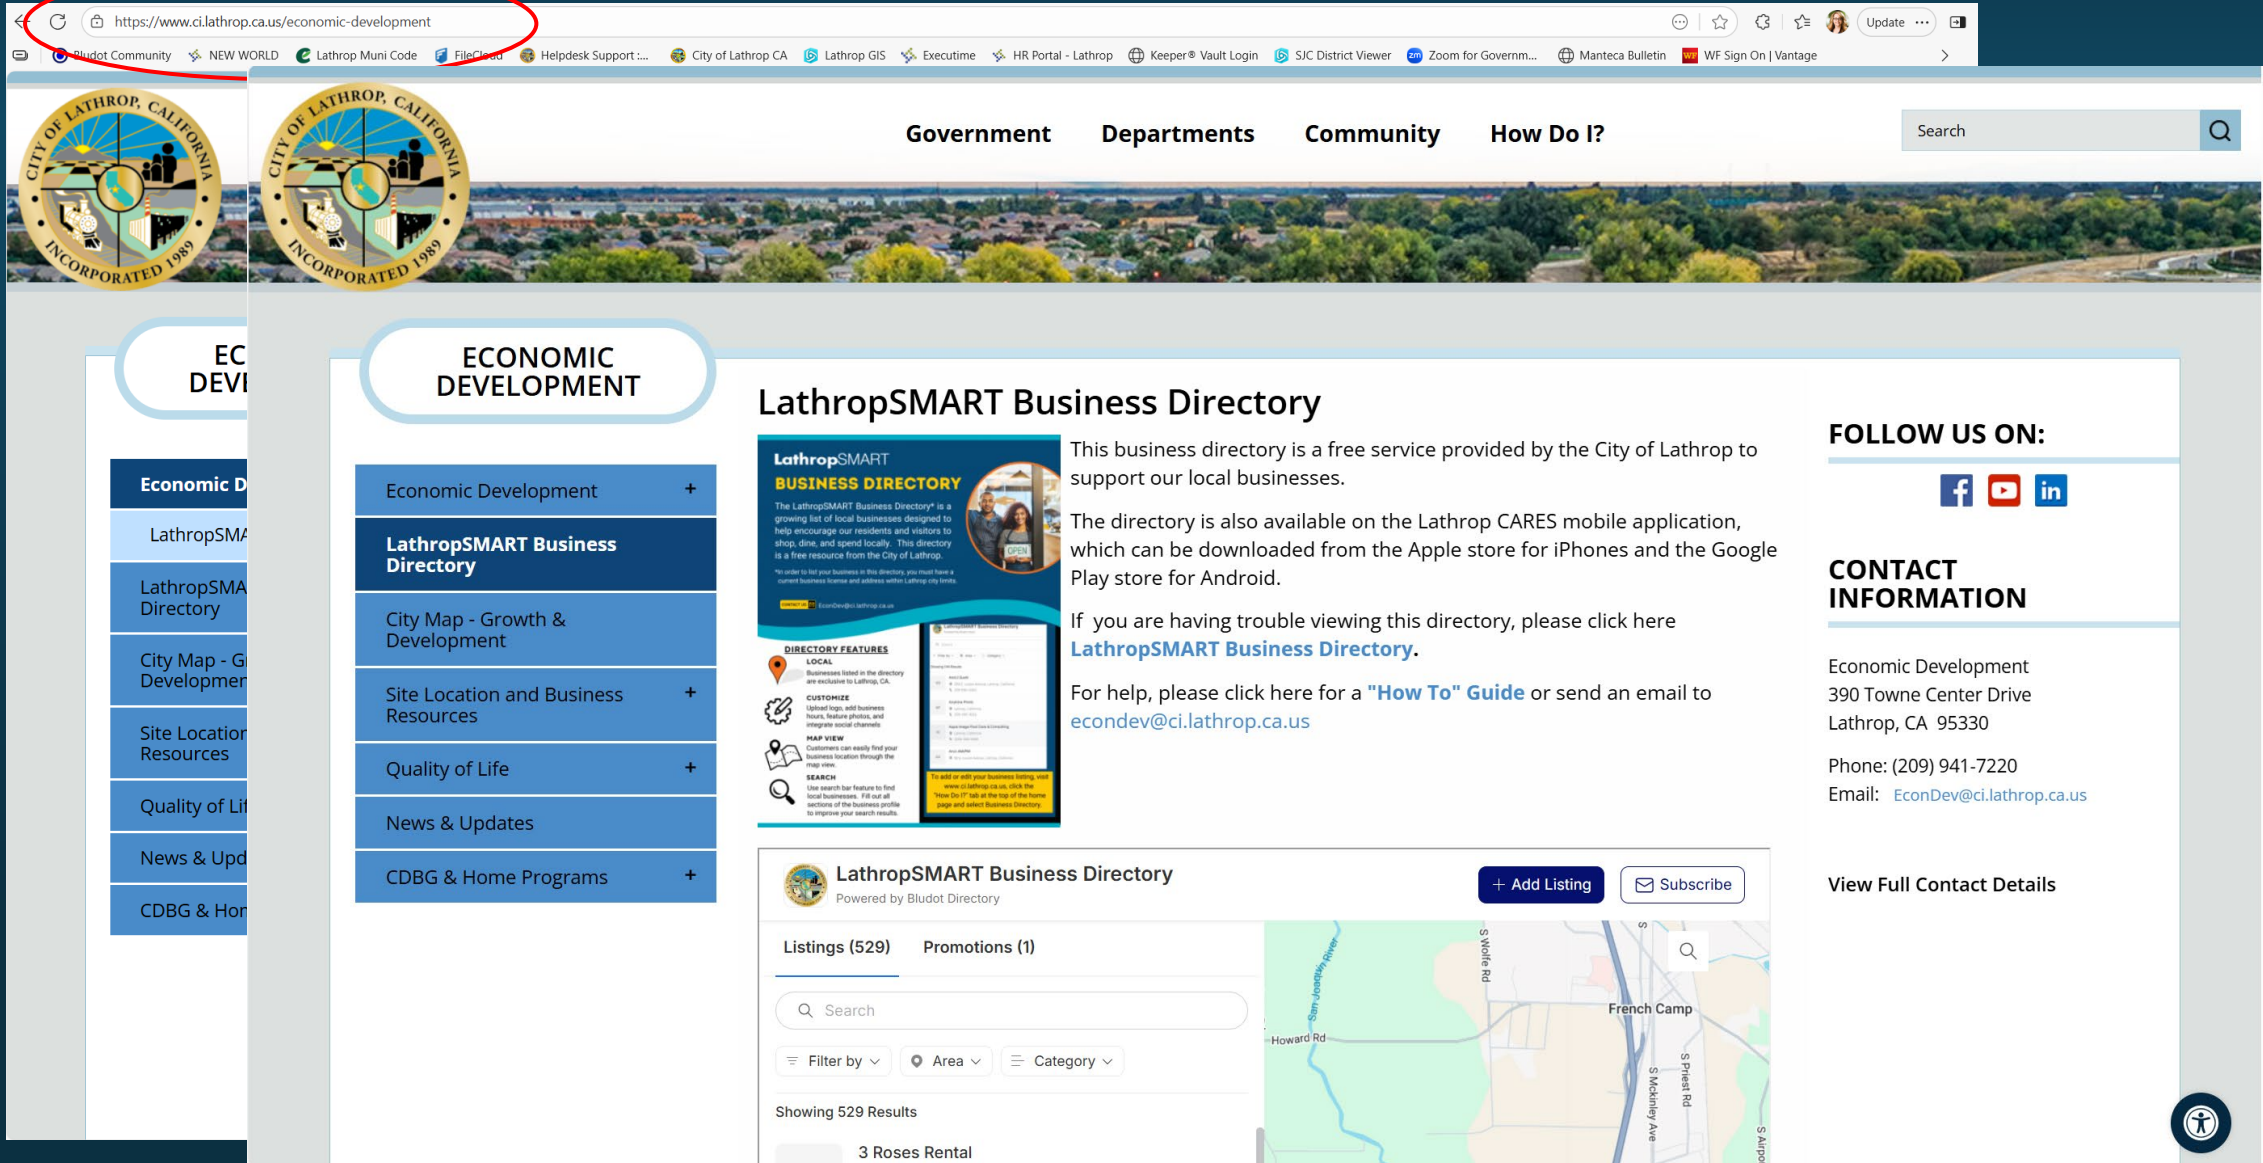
https://www.ci.lathrop.ca.us/economic-development

Update

Bludot Community NEW WORLD Lathrop Muni Code FileCloud Helpdesk Support :... City of Lathrop CA Lathrop GIS Executime HR Portal - Lathrop Keeper® Vault Login SJC District Viewer Zoom for Governm... Manteca Bulletin WF Sign On | Vantage

CITY OF LATHROP, CALIFORNIA INCORPORATED 1989

EC DEVE

Economic D
LathropSMA
LathropSMA Directory
City Map - G Developmen
Site Location Resources
Quality of Li
News & Upd
CDBG & Hon

Government Departments Community How Do I?

Search

ECONOMIC DEVELOPMENT

Economic Development +
LathropSMART Business Directory
City Map - Growth & Development
Site Location and Business Resources +
Quality of Life +
News & Updates
CDBG & Home Programs +

LathropSMART Business Directory

LathropSMART BUSINESS DIRECTORY

The LathropSMART Business Directory is a growing list of local businesses designed to help encourage our residents and visitors to shop, dine, and spend locally. This directory is a free resource from the City of Lathrop.

DIRECTORY FEATURES
LOCAL
CUSTOMIZE
MAP VIEW
SEARCH

This business directory is a free service provided by the City of Lathrop to support our local businesses.

The directory is also available on the Lathrop CARES mobile application, which can be downloaded from the Apple store for iPhones and the Google Play store for Android.

If you are having trouble viewing this directory, please click here LathropSMART Business Directory.

For help, please click here for a "How To" Guide or send an email to econdev@ci.lathrop.ca.us

LathropSMART Business Directory
Powered by Bludot Directory

+ Add Listing Subscribe

Listings (529) Promotions (1)

Search

Filter by Area Category

Showing 529 Results

3 Roses Rental

French Camp
Howard Rd
S Wolfe Rd
S Mckinley Ave
S Priest Rd

FOLLOW US ON:

CONTACT INFORMATION

Economic Development
390 Towne Center Drive
Lathrop, CA 95330

Phone: (209) 941-7220
Email: EconDev@ci.lathrop.ca.us

View Full Contact Details